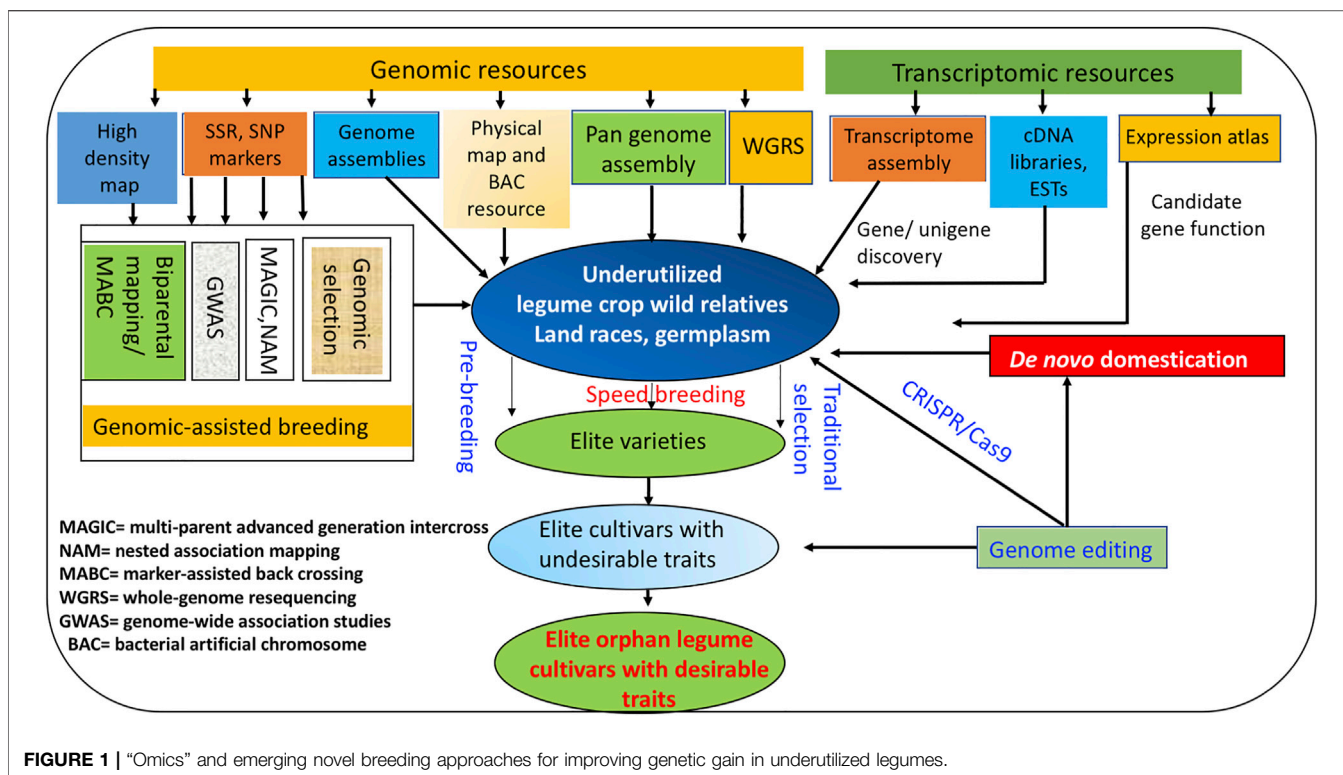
Genomic resources

Transcriptomic resources

High density map

SSR, SNP markers

Genome assemblies

Physical map and BAC resource

Pan genome assembly

WGRS

Transcriptome assembly

cDNA libraries, ESTs

Expression atlas

Candidate gene function

Gene/ unigene discovery

Biparental mapping/ MABC

GWAS

MAGIC,NAM

Genomic selection

Genomic-assisted breeding

Underutilized legume crop wild relatives Land races, germplasm

Pre-breeding

Speed breeding

Traditional selection

De novo domestication

CRISPR/Cas9

Elite varieties

Elite cultivars with undesirable traits

Genome editing

Elite orphan legume cultivars with desirable traits

MAGIC= multi-parent advanced generation intercross
NAM= nested association mapping
MABC= marker-assisted back crossing
WGRS= whole-genome resequencing
GWAS= genome-wide association studies
BAC= bacterial artificial chromosome

FIGURE 1 | "Omics" and emerging novel breeding approaches for improving genetic gain in underutilized legumes.